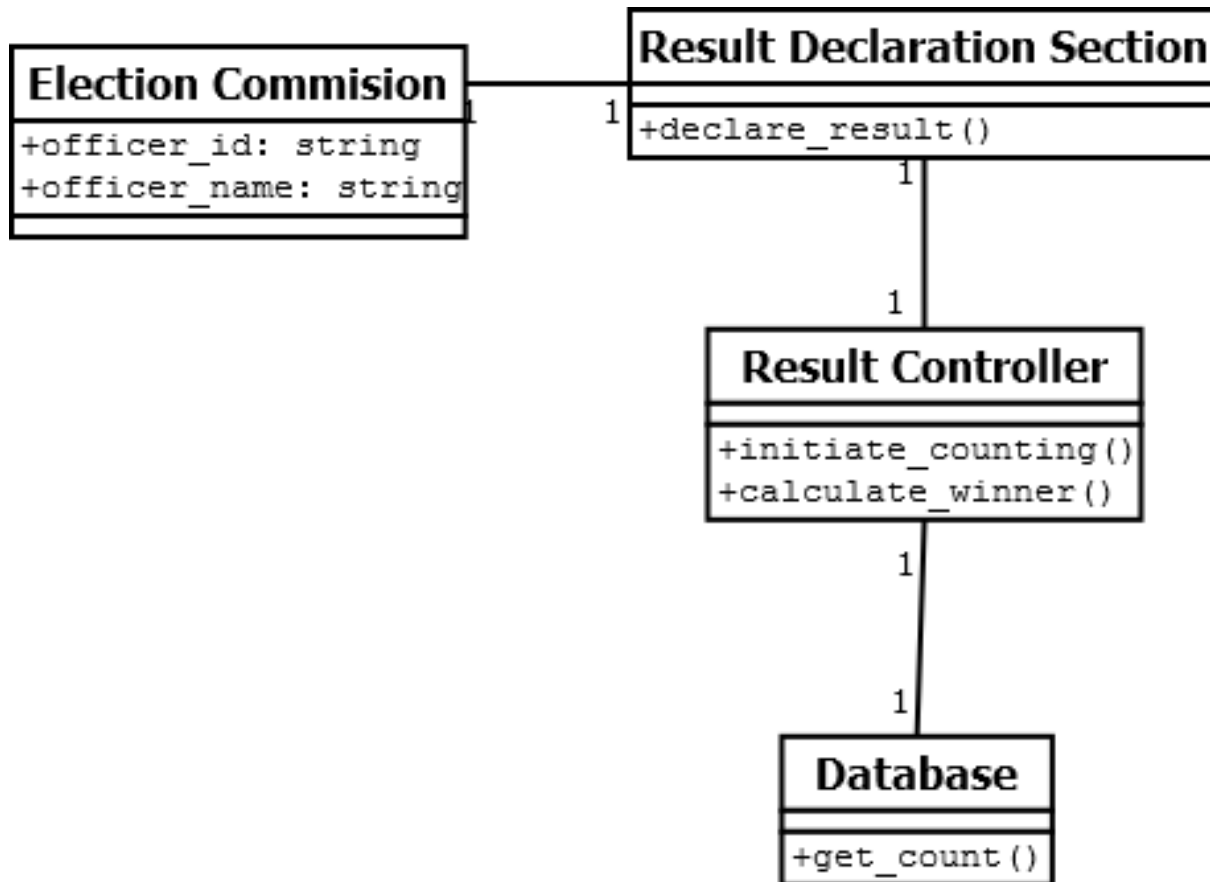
Election Commision
+officer_id: string
+officer_name: string

1

1

Result Declaration Section
+declare_result()

1

1

Result Controller
+initiate_counting()
+calculate_winner()

1

1

Database
+get_count()